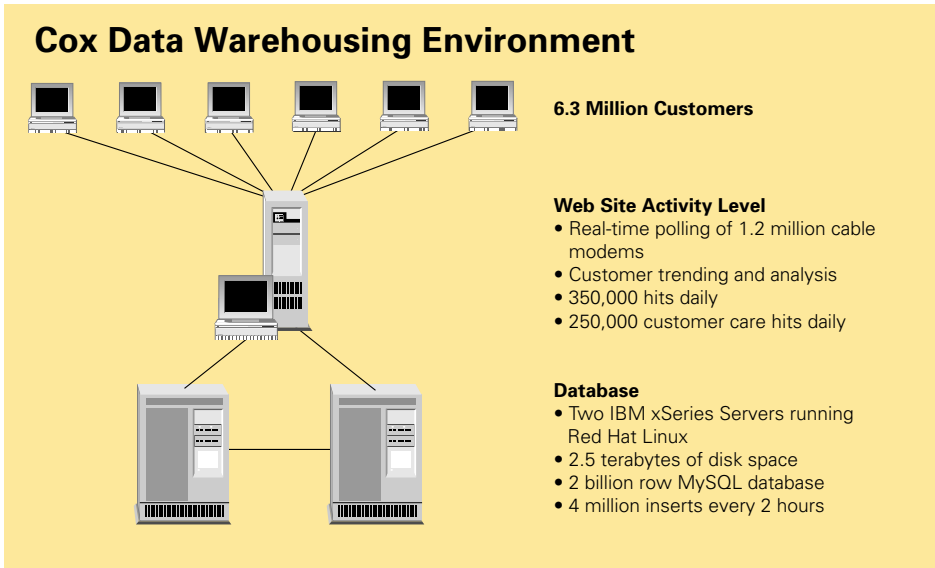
Cox Data Warehousing Environment

6.3 Million Customers

Web Site Activity Level
• Real-time polling of 1.2 million cable modems
• Customer trending and analysis
• 350,000 hits daily
• 250,000 customer care hits daily

Database
• Two IBM xSeries Servers running Red Hat Linux
• 2.5 terabytes of disk space
• 2 billion row MySQL database
• 4 million inserts every 2 hours